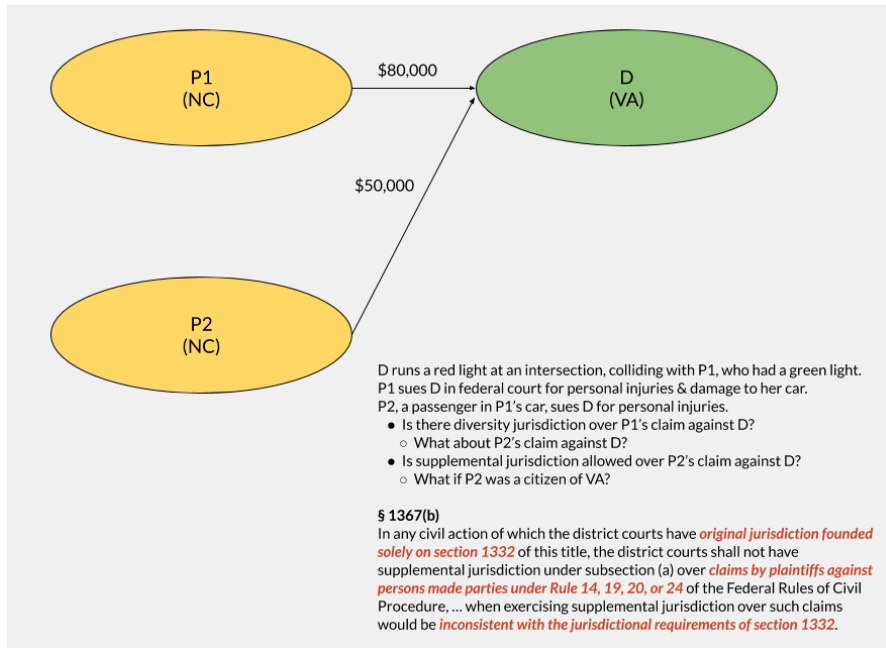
P1
(NC)

$80,000

D
(VA)

$50,000

P2
(NC)

D runs a red light at an intersection, colliding with P1, who had a green light. P1 sues D in federal court for personal injuries & damage to her car. P2, a passenger in P1's car, sues D for personal injuries.

- Is there diversity jurisdiction over P1's claim against D?
  - What about P2's claim against D?
- Is supplemental jurisdiction allowed over P2's claim against D?
  - What if P2 was a citizen of VA?

**§ 1367(b)**
In any civil action of which the district courts have *original jurisdiction founded solely on section 1332* of this title, the district courts shall not have supplemental jurisdiction under subsection (a) over *claims by plaintiffs against persons made parties under Rule 14, 19, 20, or 24* of the Federal Rules of Civil Procedure, … when exercising supplemental jurisdiction over such claims would be *inconsistent with the jurisdictional requirements of section 1332*.